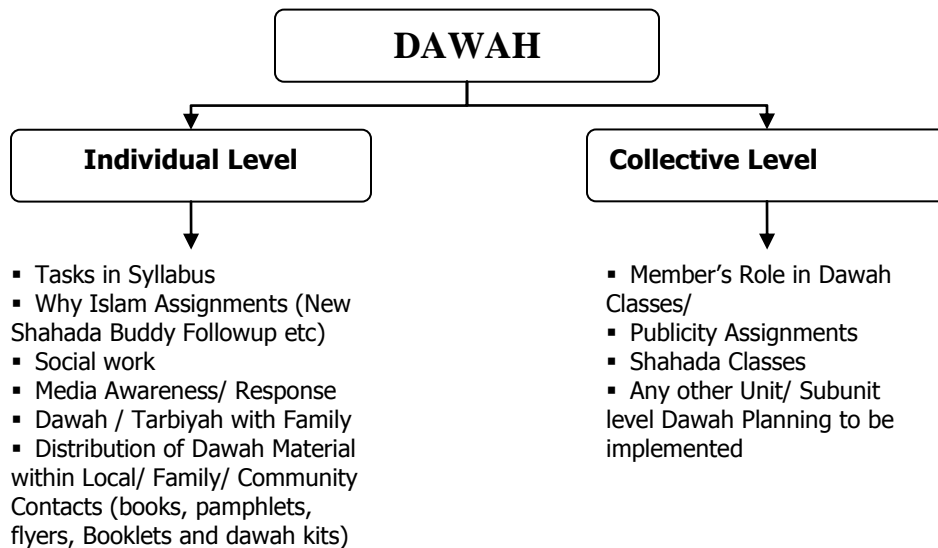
DAWAH

Individual Level

▪ Tasks in Syllabus
▪ Why Islam Assignments (New Shahada Buddy Followup etc)
▪ Social work
▪ Media Awareness/ Response
▪ Dawah / Tarbiyah with Family
▪ Distribution of Dawah Material within Local/ Family/ Community Contacts (books, pamphlets, flyers, Booklets and dawah kits)

Collective Level

▪ Member's Role in Dawah Classes/
▪ Publicity Assignments
▪ Shahada Classes
▪ Any other Unit/ Subunit level Dawah Planning to be implemented